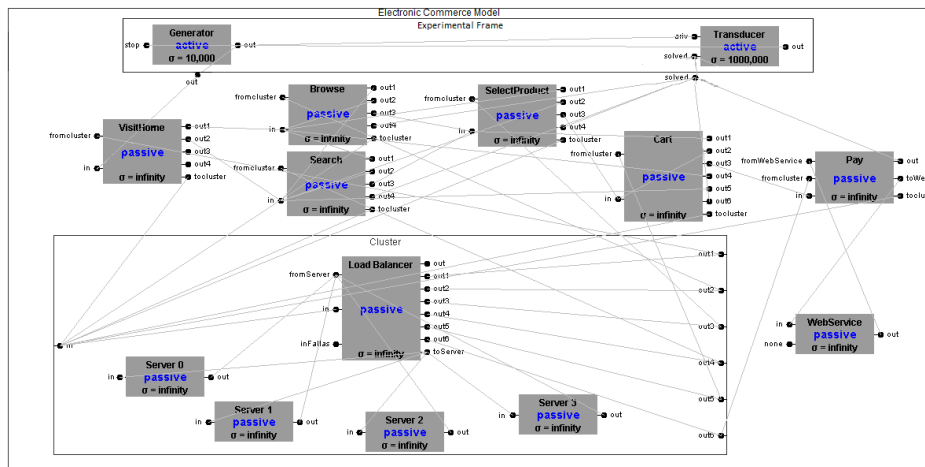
Electronic Commerce Model

Experimental Frame

stop
Generator
active
σ = 10,000
out

ariv
solved
Transducer
active
σ = 1000,000
out

out
solved

fromcluster
in
VisitHome
passive
σ = infinity
out1
out2
out3
out4
tocluster

fromcluster
in
Browse
passive
σ = infinity
out1
out2
out3
out4
tocluster

fromcluster
in
Search
passive
σ = infinity
out1
out2
out3
out4
tocluster

fromcluster
in
SelectProduct
passive
σ = infinity
out1
out2
out3
out4
tocluster

fromcluster
in
Cart
passive
σ = infinity
out1
out2
out3
out4
out5
out6
tocluster

fromWebService
fromcluster
in
Pay
passive
σ = infinity
out
toWe
toclu

Cluster

in

fromServer
in
inFallas
Load Balancer
passive
σ = infinity
out
out1
out2
out3
out4
out5
out6
toServer

in
Server 0
passive
σ = infinity
out

in
Server 1
passive
σ = infinity
out

in
Server 2
passive
σ = infinity
out

in
Server 3
passive
σ = infinity
out

out1
out2
out3
out4
out5
out6

in
none
WebService
passive
σ = infinity
out